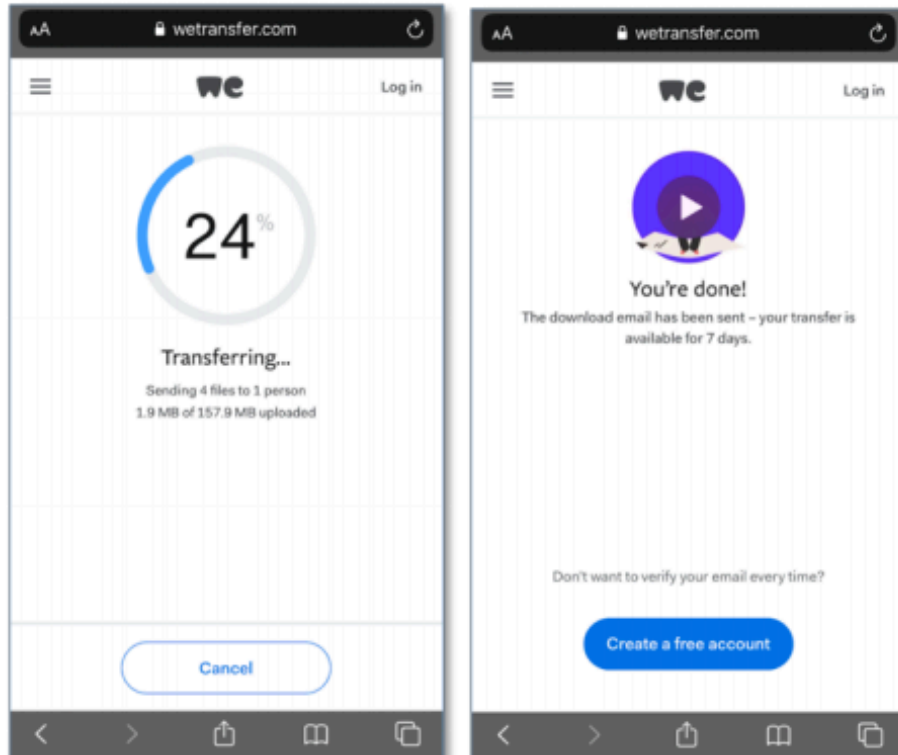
AA wetransfer.com

we

Log in

24 %

Transferring...

Sending 4 files to 1 person
1.9 MB of 157.9 MB uploaded

Cancel

AA wetransfer.com

we

Log in

You're done!

The download email has been sent – your transfer is available for 7 days.

Don't want to verify your email every time?

Create a free account